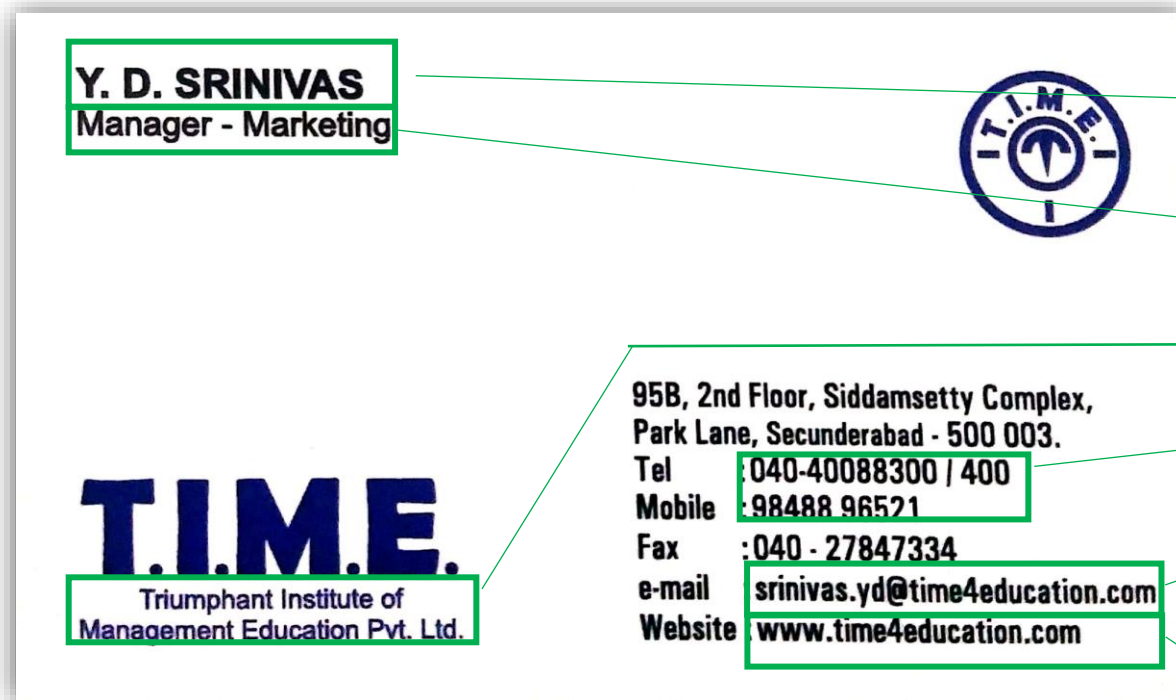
Y. D. SRINIVAS
Manager - Marketing

T.I.M.E.

95B, 2nd Floor, Siddamsetty Complex, Park Lane, Secunderabad - 500 003.
Tel :040-40088300 / 400
Mobile :98488 96521
Fax :040 - 27847334
e-mail :srinivas.yd@time4education.com
Website :www.time4education.com

T.I.M.E.
Triumphant Institute of Management Education Pvt. Ltd.